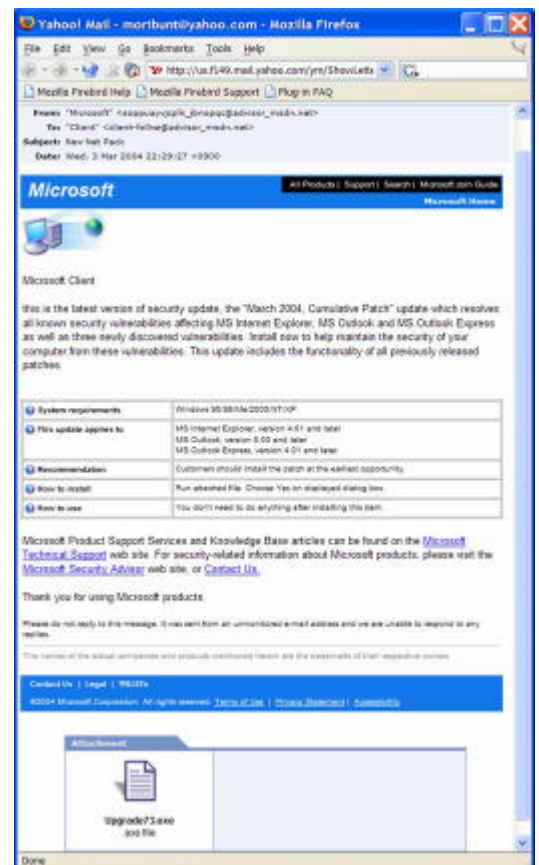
Yahoo! Mail - mortbunt@yahoo.com - Mozilla Firefox

File Edit View Go Bookmarks Tools Help

http://us.f149.mail.yahoo.com/ym/ShowLett

Mozilla Firebird Help Mozilla Firebird Support Plug-in FAQ

From: "Microsoft" <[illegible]@advisor_msdn.net>
To: "Client" <client-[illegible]@advisor_msdn.net>
Subject: New Net Patch
Date: Wed, 3 Mar 2004 22:29:27 +0900

Microsoft

All Products | Support | Search | Microsoft.com Guide
Microsoft Home

Microsoft Client

this is the latest version of security update, the "March 2004, Cumulative Patch" update which resolves all known security vulnerabilities affecting MS Internet Explorer, MS Outlook and MS Outlook Express as well as three newly discovered vulnerabilities. Install now to help maintain the security of your computer from these vulnerabilities. This update includes the functionality of all previously released patches.

| | |
|---|---|
| System requirements | Windows 95/98/Me/2000/NT/XP |
| This update applies to | MS Internet Explorer, version 4.01 and later<br>MS Outlook, version 8.00 and later<br>MS Outlook Express, version 4.01 and later |
| Recommendation | Customers should install the patch at the earliest opportunity. |
| How to install | Run attached file. Choose Yes on displayed dialog box. |
| How to use | You don't need to do anything after installing this item. |

Microsoft Product Support Services and Knowledge Base articles can be found on the Microsoft Technical Support web site. For security-related information about Microsoft products, please visit the Microsoft Security Advisor web site, or Contact Us.

Thank you for using Microsoft products.

Please do not reply to this message. It was sent from an unmonitored e-mail address and we are unable to respond to any replies.

The names of the actual companies and products mentioned herein are the trademarks of their respective owners.

Contact Us | Legal | TRUSTe

©2004 Microsoft Corporation. All rights reserved. Terms of Use | Privacy Statement | Accessibility

Attachment

Upgrade73.exe
exe file

Done